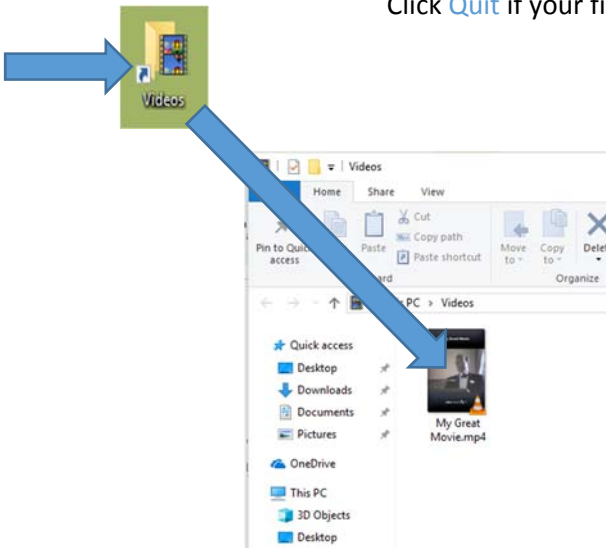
Click Quit if your fi

Videos

Videos

Home Share View

Pin to Quic access

Paste

Cut

Copy path

Paste shortcut

ard

Move to

Copy to

Dele

Organize

PC > Videos

Quick access

Desktop

Downloads

Documents

Pictures

OneDrive

This PC

3D Objects

Desktop

My Great Movie.mp4